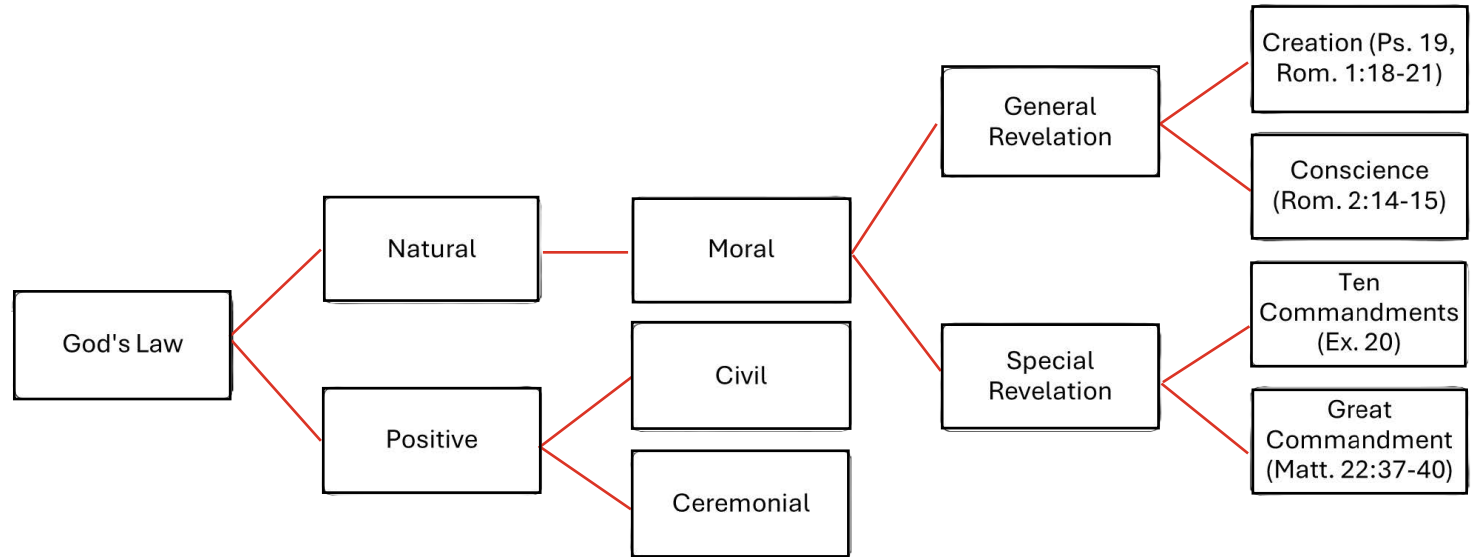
God's Law

Natural

Positive

Moral

Civil

Ceremonial

General Revelation

Special Revelation

Creation (Ps. 19, Rom. 1:18-21)

Conscience (Rom. 2:14-15)

Ten Commandments (Ex. 20)

Great Commandment (Matt. 22:37-40)